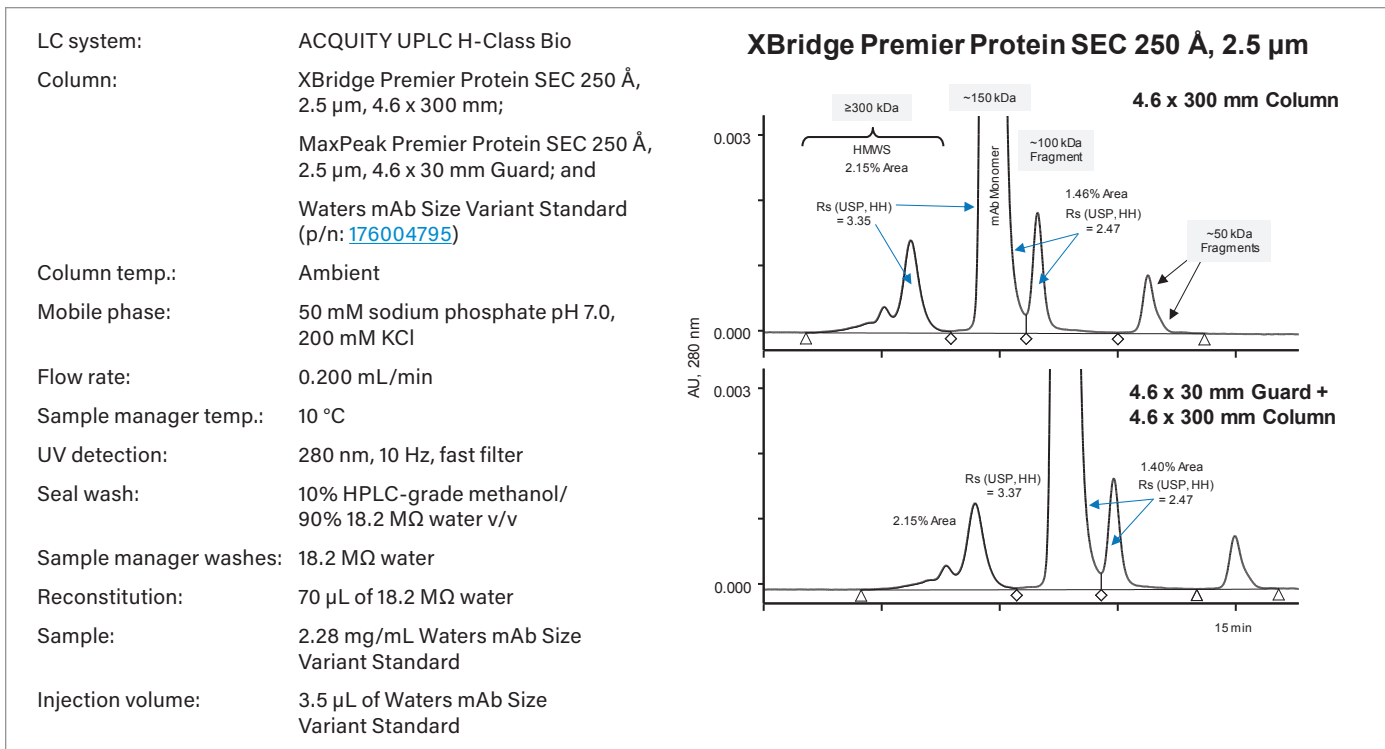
| | |
|---|---|
| LC system: | ACQUITY UPLC H-Class Bio |
| Column: | XBridge Premier Protein SEC 250 Å, 2.5 µm, 4.6 x 300 mm; MaxPeak Premier Protein SEC 250 Å, 2.5 µm, 4.6 x 30 mm Guard; and Waters mAb Size Variant Standard (p/n: 176004795) |
| Column temp.: | Ambient |
| Mobile phase: | 50 mM sodium phosphate pH 7.0, 200 mM KCl |
| Flow rate: | 0.200 mL/min |
| Sample manager temp.: | 10 °C |
| UV detection: | 280 nm, 10 Hz, fast filter |
| Seal wash: | 10% HPLC-grade methanol/ 90% 18.2 MΩ water v/v |
| Sample manager washes: | 18.2 MΩ water |
| Reconstitution: | 70 µL of 18.2 MΩ water |
| Sample: | 2.28 mg/mL Waters mAb Size Variant Standard |
| Injection volume: | 3.5 µL of Waters mAb Size Variant Standard |

XBridge Premier Protein SEC 250 Å, 2.5 µm

≥300 kDa
HMWS
2.15% Area
~150 kDa
mAb Monomer
~100 kDa Fragment
4.6 x 300 mm Column
0.003
Rs (USP, HH) = 3.35
1.46% Area
Rs (USP, HH) = 2.47
~50 kDa Fragments
0.000
AU, 280 nm
0.003
4.6 x 30 mm Guard + 4.6 x 300 mm Column
Rs (USP, HH) = 3.37
1.40% Area
Rs (USP, HH) = 2.47
2.15% Area
0.000
15 min